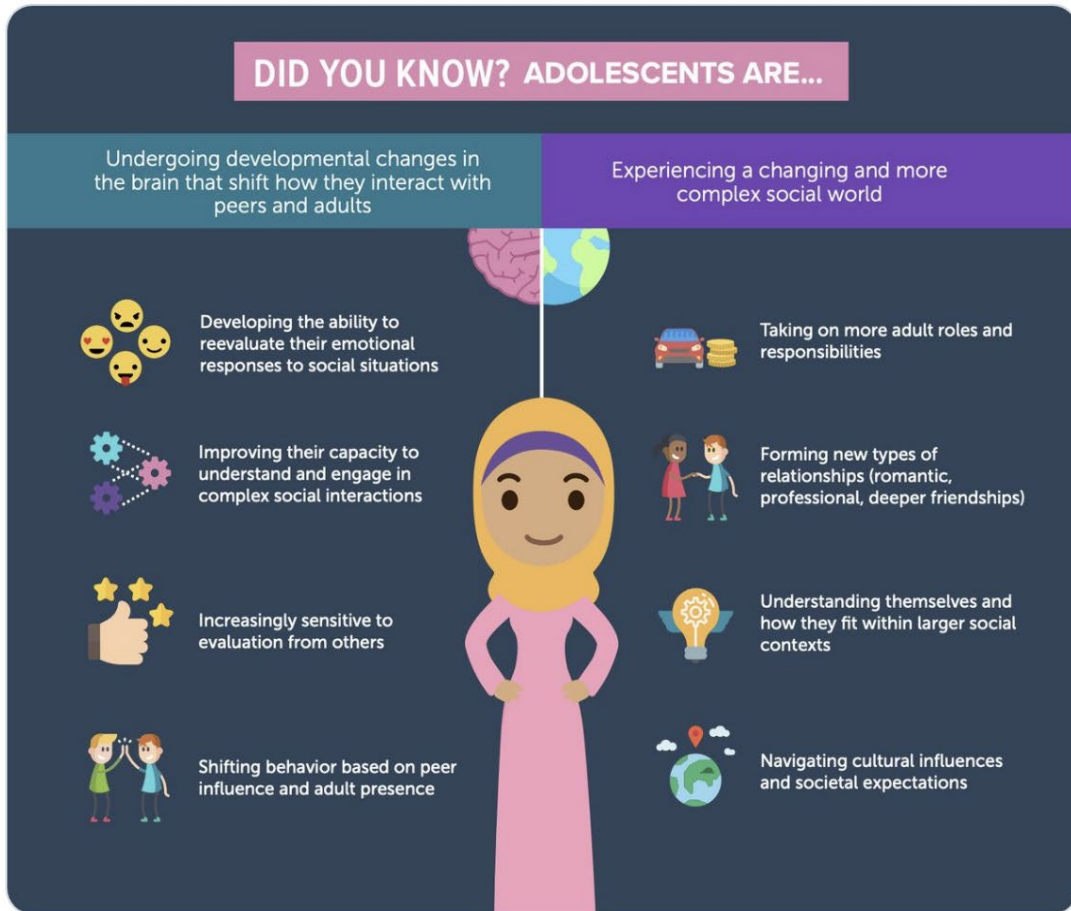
DID YOU KNOW? ADOLESCENTS ARE...

Undergoing developmental changes in the brain that shift how they interact with peers and adults

Developing the ability to reevaluate their emotional responses to social situations

Improving their capacity to understand and engage in complex social interactions

Increasingly sensitive to evaluation from others

Shifting behavior based on peer influence and adult presence

Experiencing a changing and more complex social world

Taking on more adult roles and responsibilities

Forming new types of relationships (romantic, professional, deeper friendships)

Understanding themselves and how they fit within larger social contexts

Navigating cultural influences and societal expectations